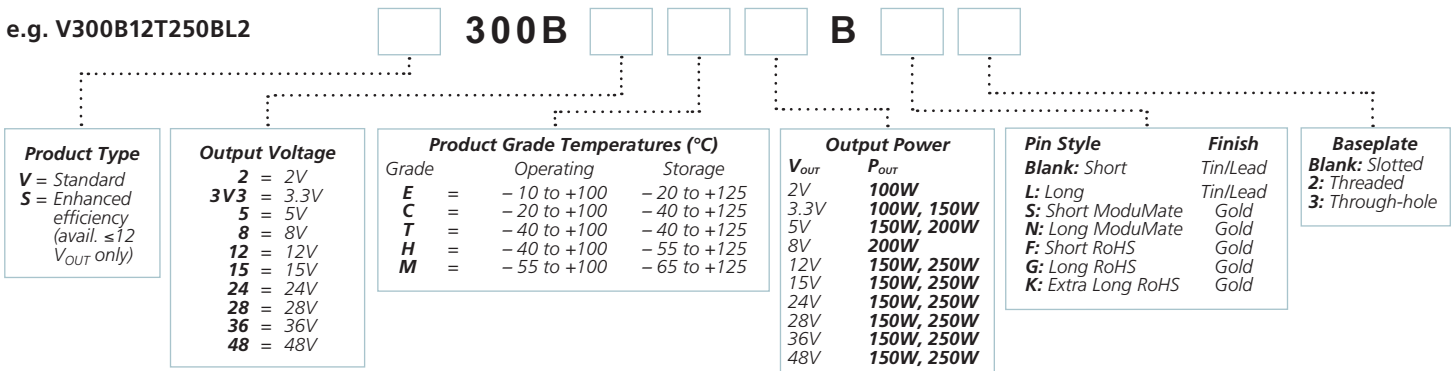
e.g. V300B12T250BL2

300B B

**Product Type**
V = Standard
S = Enhanced efficiency (avail. ≤12 $V_{OUT}$ only)

**Output Voltage**

| | | |
|---|---|---|
| 2 | = | 2V |
| 3V3 | = | 3.3V |
| 5 | = | 5V |
| 8 | = | 8V |
| 12 | = | 12V |
| 15 | = | 15V |
| 24 | = | 24V |
| 28 | = | 28V |
| 36 | = | 36V |
| 48 | = | 48V |

**Product Grade Temperatures (°C)**

| Grade | | Operating | Storage |
|---|---|---|---|
| E | = | – 10 to +100 | – 20 to +125 |
| C | = | – 20 to +100 | – 40 to +125 |
| T | = | – 40 to +100 | – 40 to +125 |
| H | = | – 40 to +100 | – 55 to +125 |
| M | = | – 55 to +100 | – 65 to +125 |

**Output Power**

| $V_{OUT}$ | $P_{OUT}$ |
|---|---|
| 2V | 100W |
| 3.3V | 100W, 150W |
| 5V | 150W, 200W |
| 8V | 200W |
| 12V | 150W, 250W |
| 15V | 150W, 250W |
| 24V | 150W, 250W |
| 28V | 150W, 250W |
| 36V | 150W, 250W |
| 48V | 150W, 250W |

| Pin Style | Finish |
|---|---|
| Blank: Short | Tin/Lead |
| L: Long | Tin/Lead |
| S: Short ModuMate | Gold |
| N: Long ModuMate | Gold |
| F: Short RoHS | Gold |
| G: Long RoHS | Gold |
| K: Extra Long RoHS | Gold |

**Baseplate**
Blank: Slotted
2: Threaded
3: Through-hole